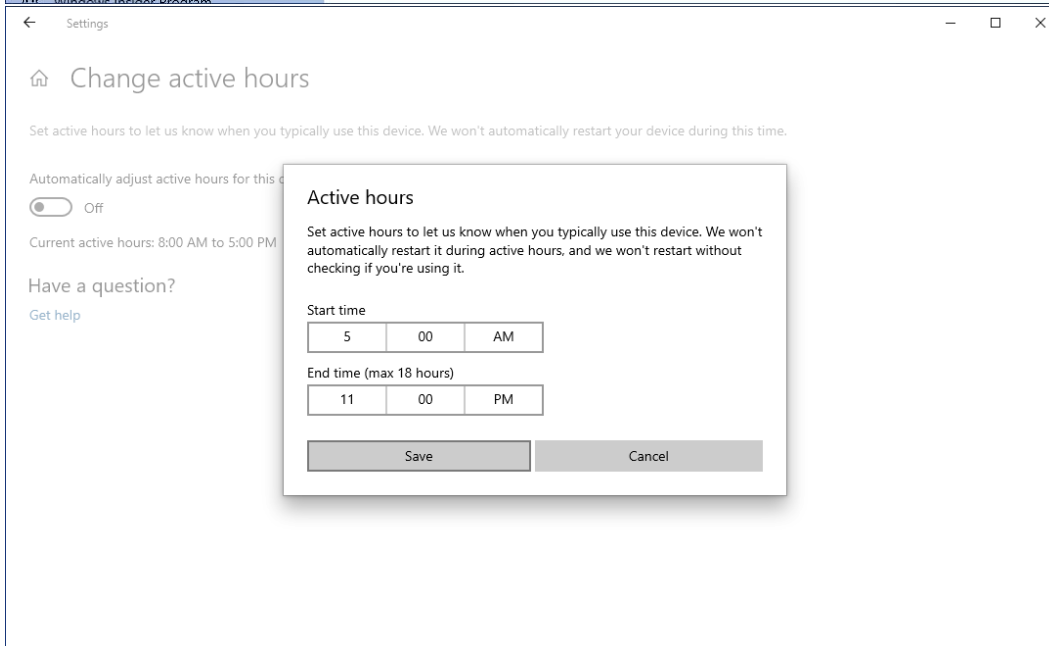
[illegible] Windows Insider Program

Settings

Change active hours

Set active hours to let us know when you typically use this device. We won't automatically restart your device during this time.

Automatically adjust active hours for this d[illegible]

Off

Current active hours: 8:00 AM to 5:00 PM

Have a question?

Get help

Active hours

Set active hours to let us know when you typically use this device. We won't automatically restart it during active hours, and we won't restart without checking if you're using it.

Start time

| 5 | 00 | AM |
|---|---|---|

End time (max 18 hours)

| 11 | 00 | PM |
|---|---|---|

Save

Cancel